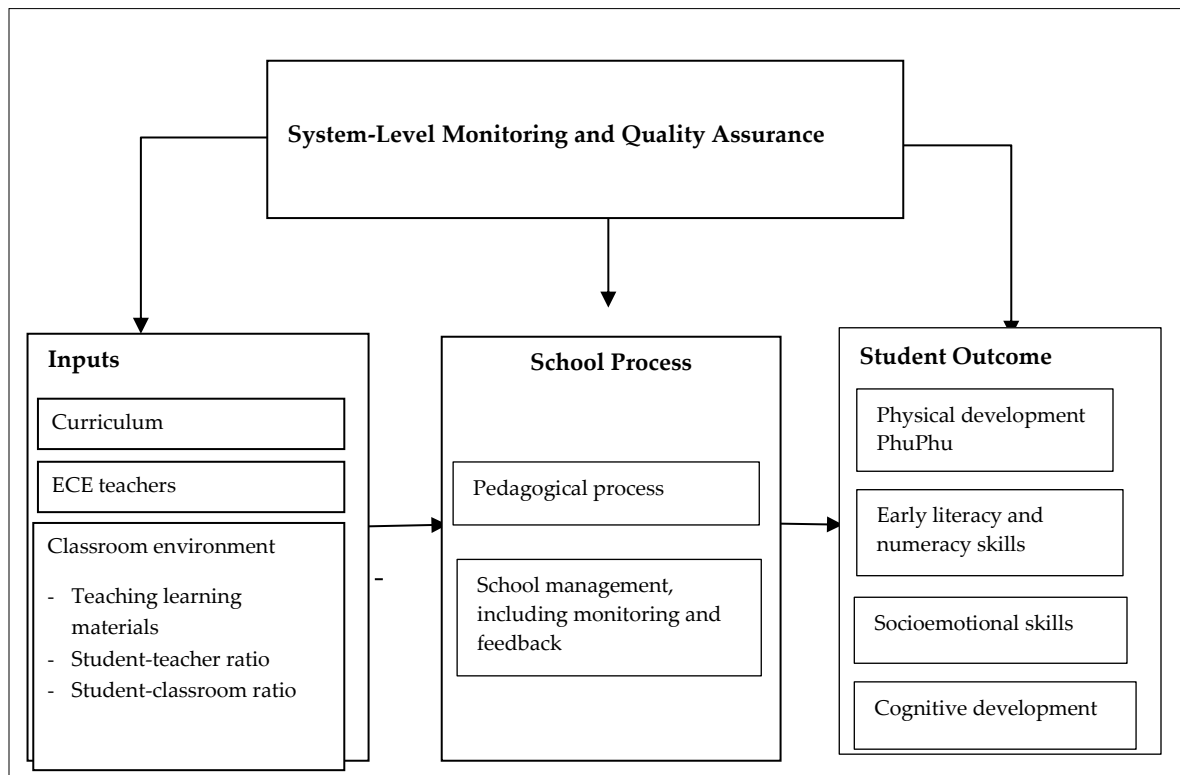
System-Level Monitoring and Quality Assurance

Inputs

Curriculum

ECE teachers

Classroom environment

- Teaching learning materials
- Student-teacher ratio
- Student-classroom ratio

-

School Process

Pedagogical process

School management, including monitoring and feedback

Student Outcome

Physical development PhuPhu

Early literacy and numeracy skills

Socioemotional skills

Cognitive development